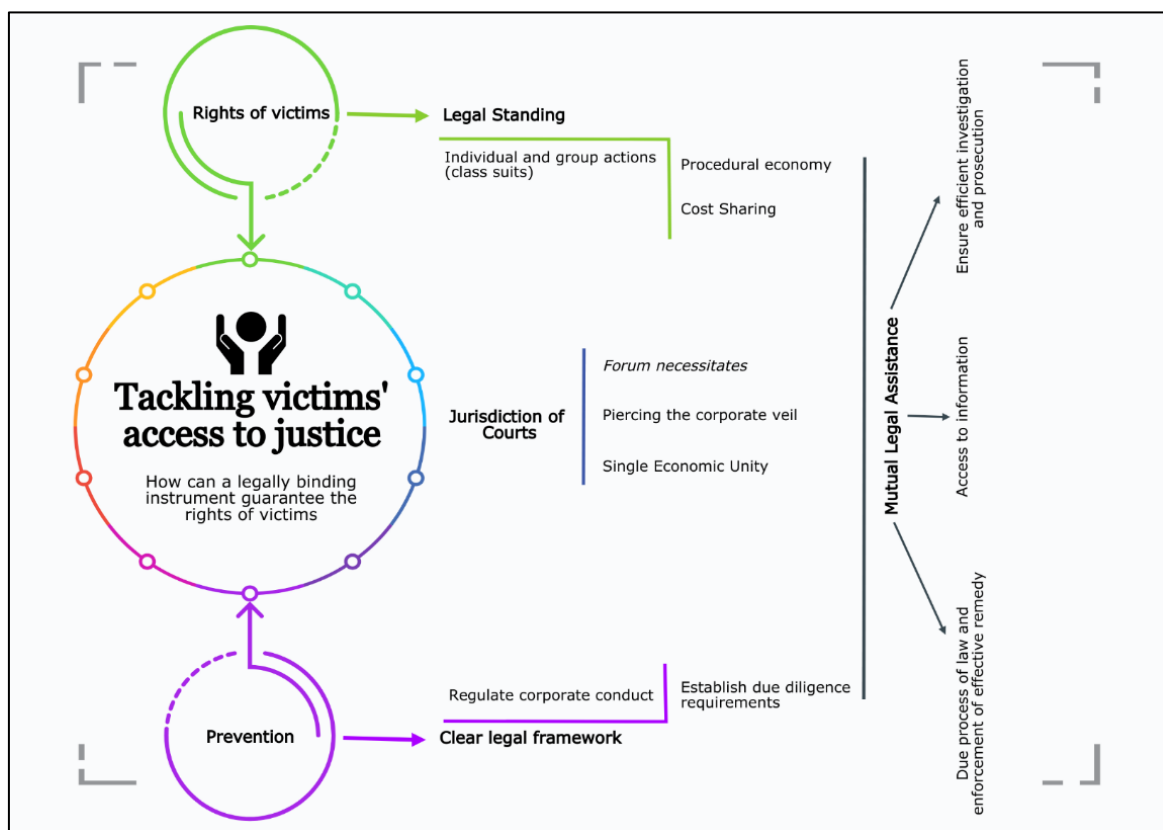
Rights of victims

Legal Standing

Individual and group actions (class suits)

Procedural economy

Cost Sharing

Tackling victims' access to justice

How can a legally binding instrument guarantee the rights of victims

Jurisdiction of Courts

Forum necessitates

Piercing the corporate veil

Single Economic Unity

Prevention

Clear legal framework

Regulate corporate conduct

Establish due diligence requirements

Mutual Legal Assistance

Ensure efficient investigation and prosecution

Access to information

Due process of law and enforcement of effective remedy